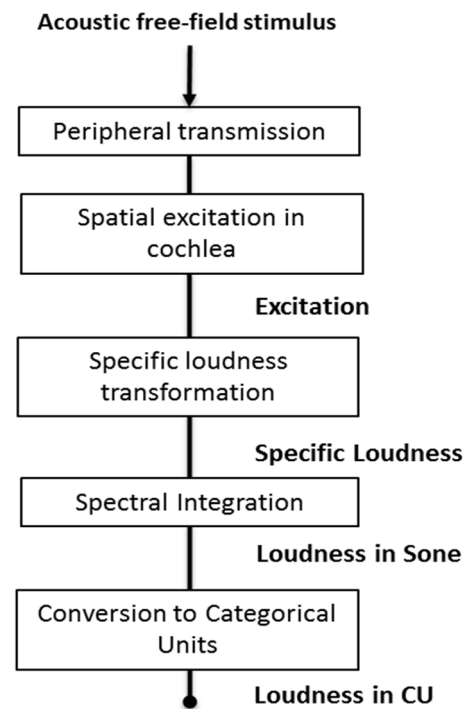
Acoustic free-field stimulus

Peripheral transmission

Spatial excitation in cochlea

Excitation

Specific loudness transformation

Specific Loudness

Spectral Integration

Loudness in Sone

Conversion to Categorical Units

Loudness in CU